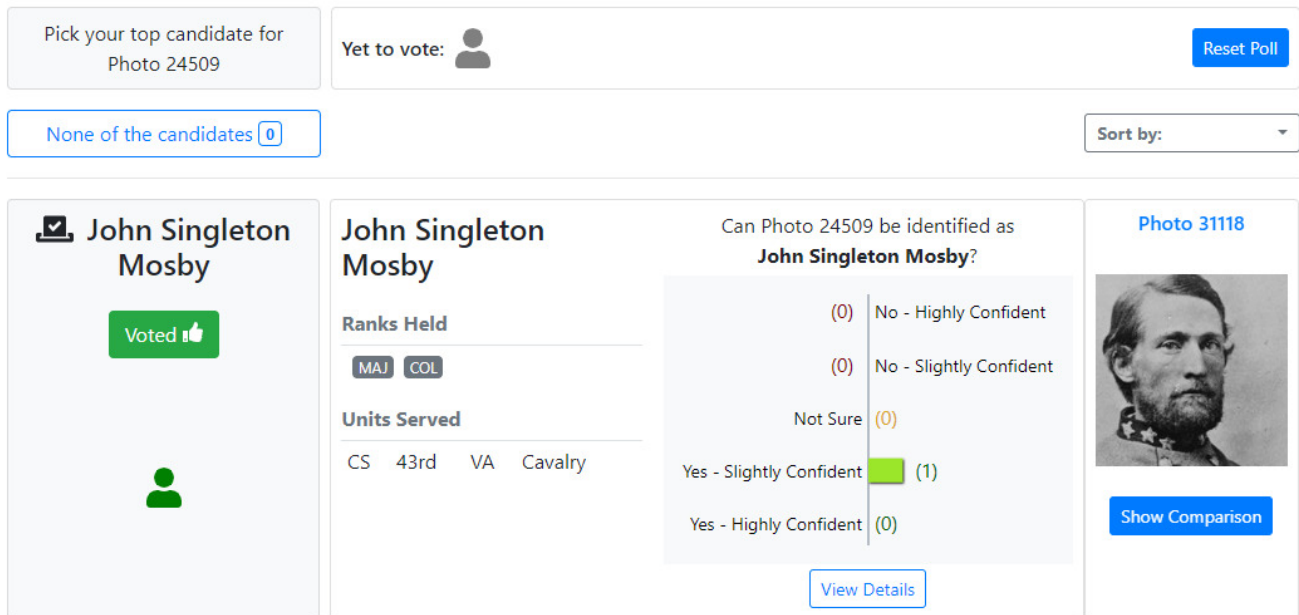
Pick your top candidate for Photo 24509

Yet to vote:

Reset Poll

None of the candidates 0

Sort by:

John Singleton Mosby

Voted

John Singleton Mosby

Ranks Held

MAJ COL

Units Served

| CS | 43rd | VA | Cavalry |
|---|---|---|---|

Can Photo 24509 be identified as **John Singleton Mosby**?

(0) No - Highly Confident

(0) No - Slightly Confident

Not Sure (0)

Yes - Slightly Confident (1)

Yes - Highly Confident (0)

View Details

Photo 31118

Show Comparison